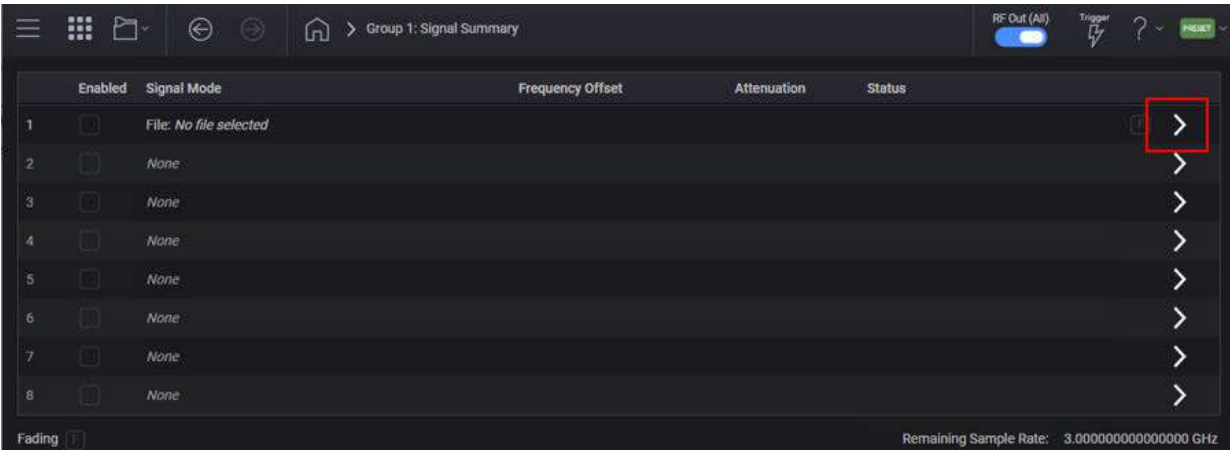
> Group 1: Signal Summary

RF Out (All)

Trigger

?

PRESET

| | Enabled | Signal Mode | Frequency Offset | Attenuation | Status |
|---|---|---|---|---|---|
| 1 | | File: No file selected | | | |
| 2 | | None | | | |
| 3 | | None | | | |
| 4 | | None | | | |
| 5 | | None | | | |
| 6 | | None | | | |
| 7 | | None | | | |
| 8 | | None | | | |

Fading

Remaining Sample Rate: 3.000000000000000 GHz